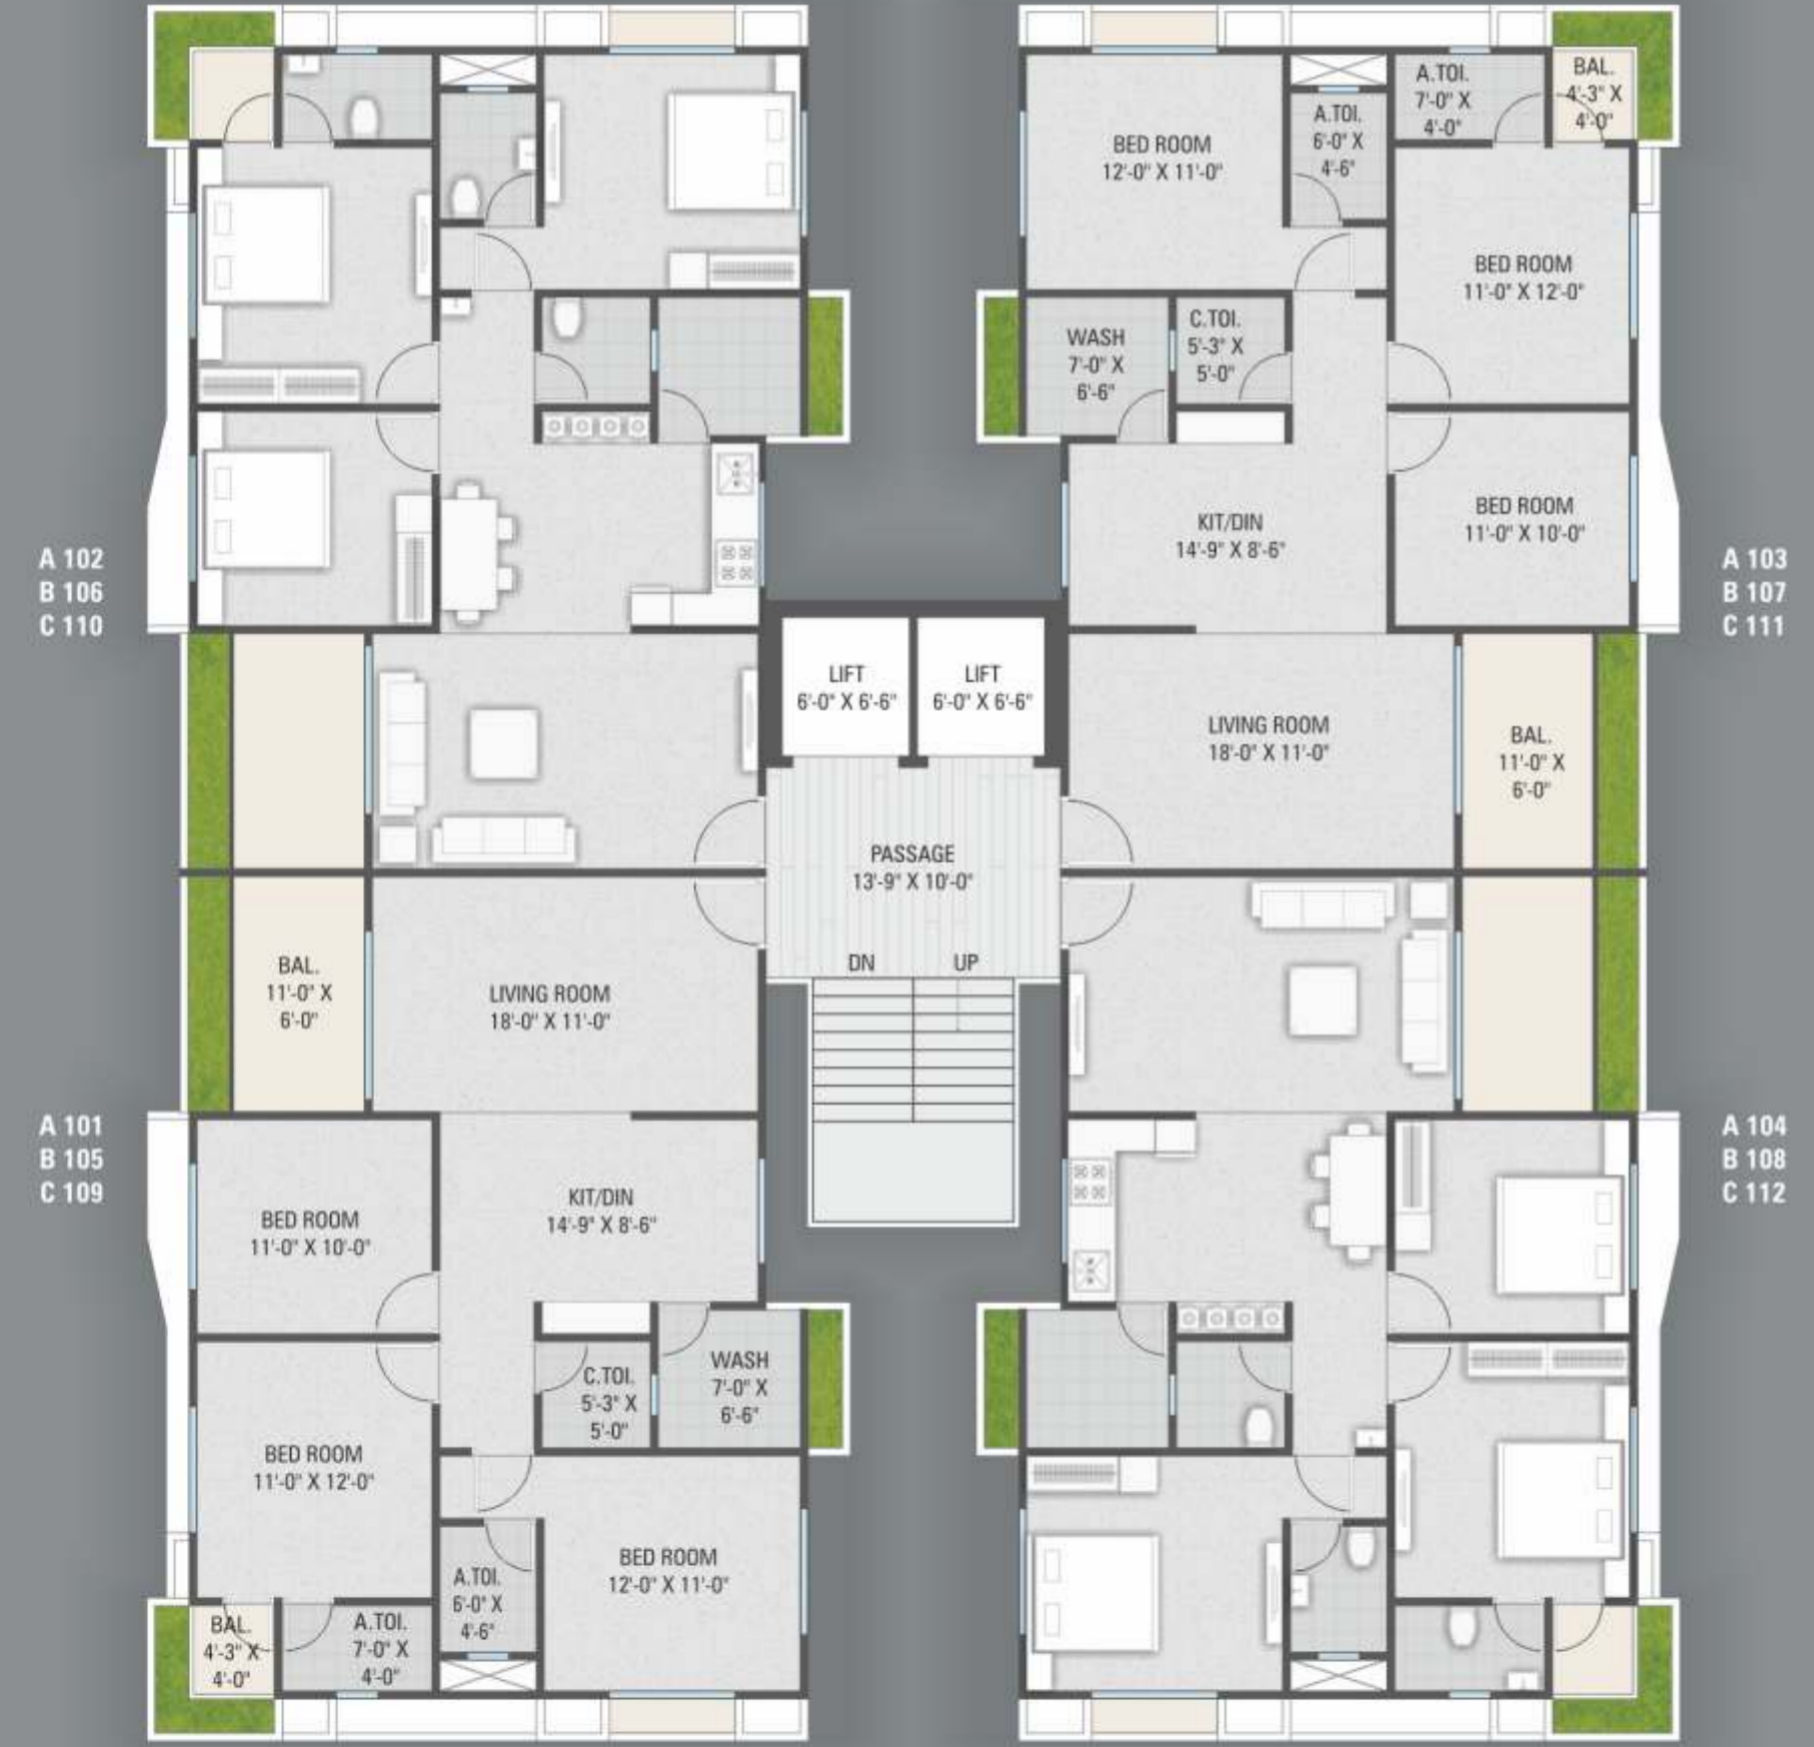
BED ROOM
12'-0" X 11'-0"

A.TOI.
6'-0" X
4'-6"

A.TOI.
7'-0" X
4'-0"

BAL.
4'-3" X
4'-0"

BED ROOM
11'-0" X 12'-0"

WASH
7'-0" X
6'-6"

C.TOI.
5'-3" X
5'-0"

KIT/DIN
14'-9" X 8'-6"

BED ROOM
11'-0" X 10'-0"

A 102
B 106
C 110

A 103
B 107
C 111

LIFT
6'-0" X 6'-6"

LIFT
6'-0" X 6'-6"

LIVING ROOM
18'-0" X 11'-0"

BAL.
11'-0" X
6'-0"

PASSAGE
13'-9" X 10'-0"

BAL.
11'-0" X
6'-0"

LIVING ROOM
18'-0" X 11'-0"

DN

UP

A 101
B 105
C 109

A 104
B 108
C 112

BED ROOM
11'-0" X 10'-0"

KIT/DIN
14'-9" X 8'-6"

C.TOI.
5'-3" X
5'-0"

WASH
7'-0" X
6'-6"

BED ROOM
11'-0" X 12'-0"

A.TOI.
6'-0" X
4'-6"

BED ROOM
12'-0" X 11'-0"

BAL.
4'-3" X
4'-0"

A.TOI.
7'-0" X
4'-0"